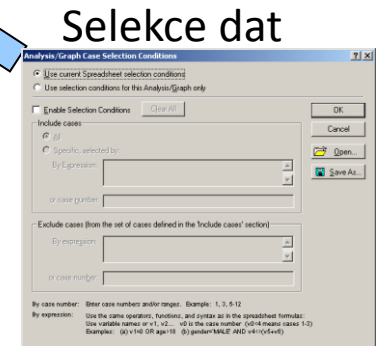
Selekce dat

Analysis/Graph Case Selection Conditions

?|×

Use current Spreadsheet selection conditions

Use selection conditions for this Analysis/Graph only

Enable Selection Conditions

Clear All

OK

Cancel

Open...

Save As...

Include cases

All

Specific, selected by:

By Expression:

or case number:

Exclude cases (from the set of cases defined in the 'Include cases' section)

By expression:

or case number:

By case number: Enter case numbers and/or ranges. Example: 1, 3, 5-12

By expression: Use the same operators, functions, and syntax as in the spreadsheet formulas: Use variable names or v1, v2... v0 is the case number (v0<4 means cases 1-3) Examples: (a) v1=0 OR age>18 (b) gender='MALE' AND v4<=(v5+v6)